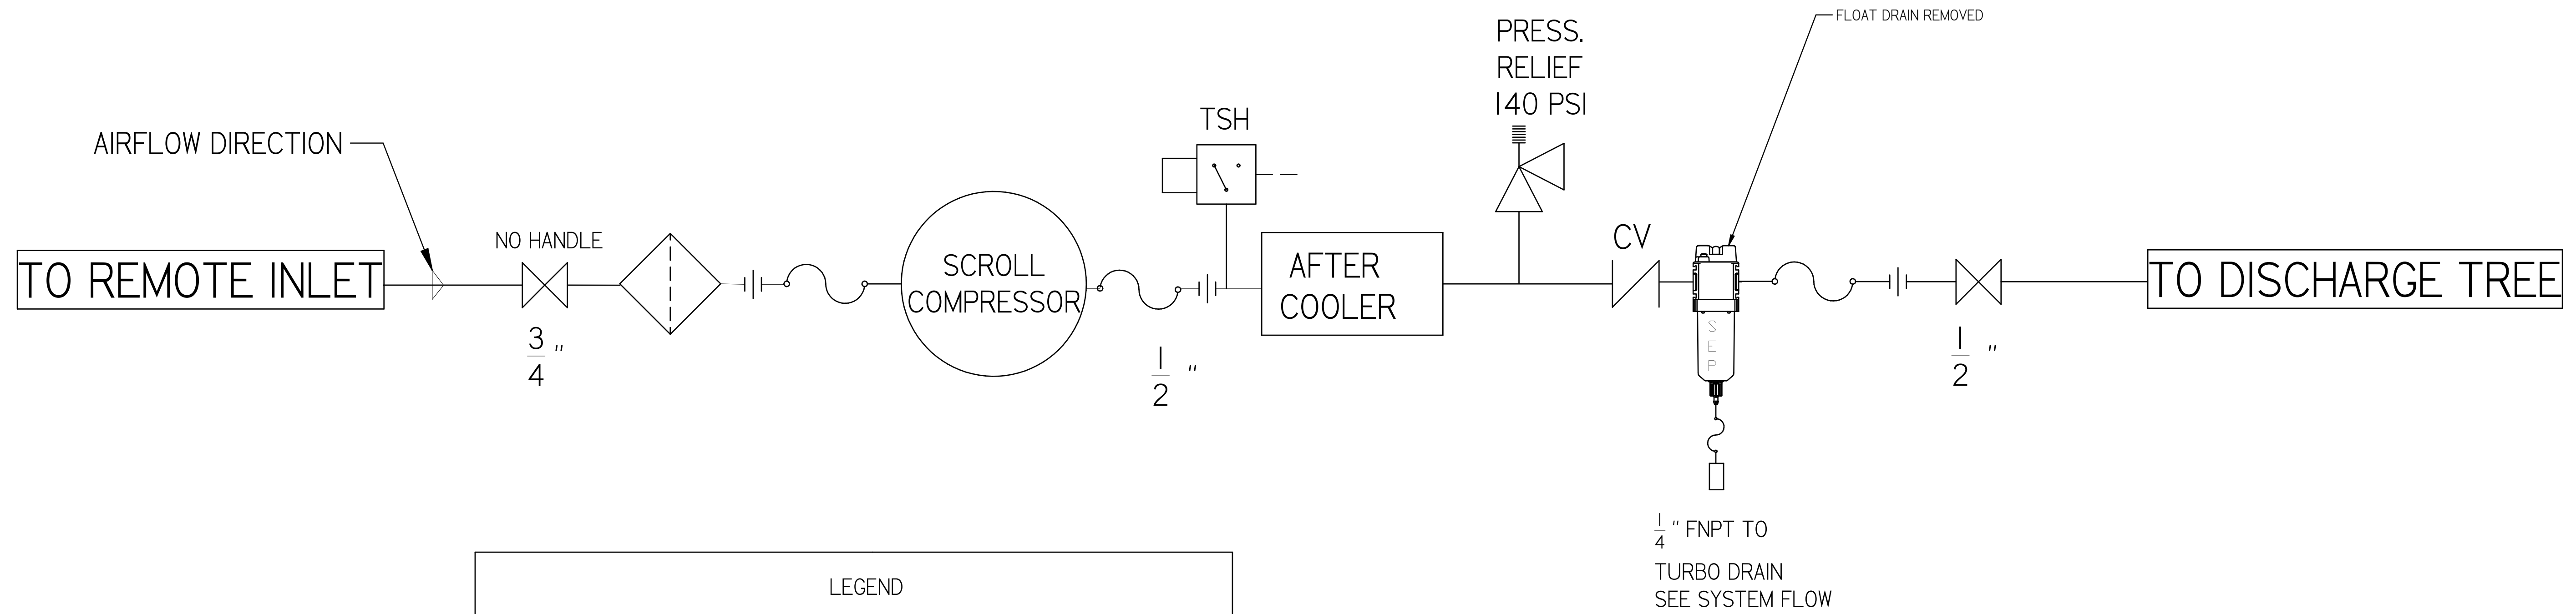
FLOAT DRAIN REMOVED

PRESS.
RELIEF
140 PSI

TSH

AIRFLOW DIRECTION

NO HANDLE

CV

TO REMOTE INLET

SCROLL
COMPRESSOR

AFTER
COOLER

S
E
P

TO DISCHARGE TREE

$\frac{3}{4}$"

$\frac{1}{2}$"

$\frac{1}{2}$"

$\frac{1}{4}$" FNPT TO
TURBO DRAIN
SEE SYSTEM FLOW

LEGEND